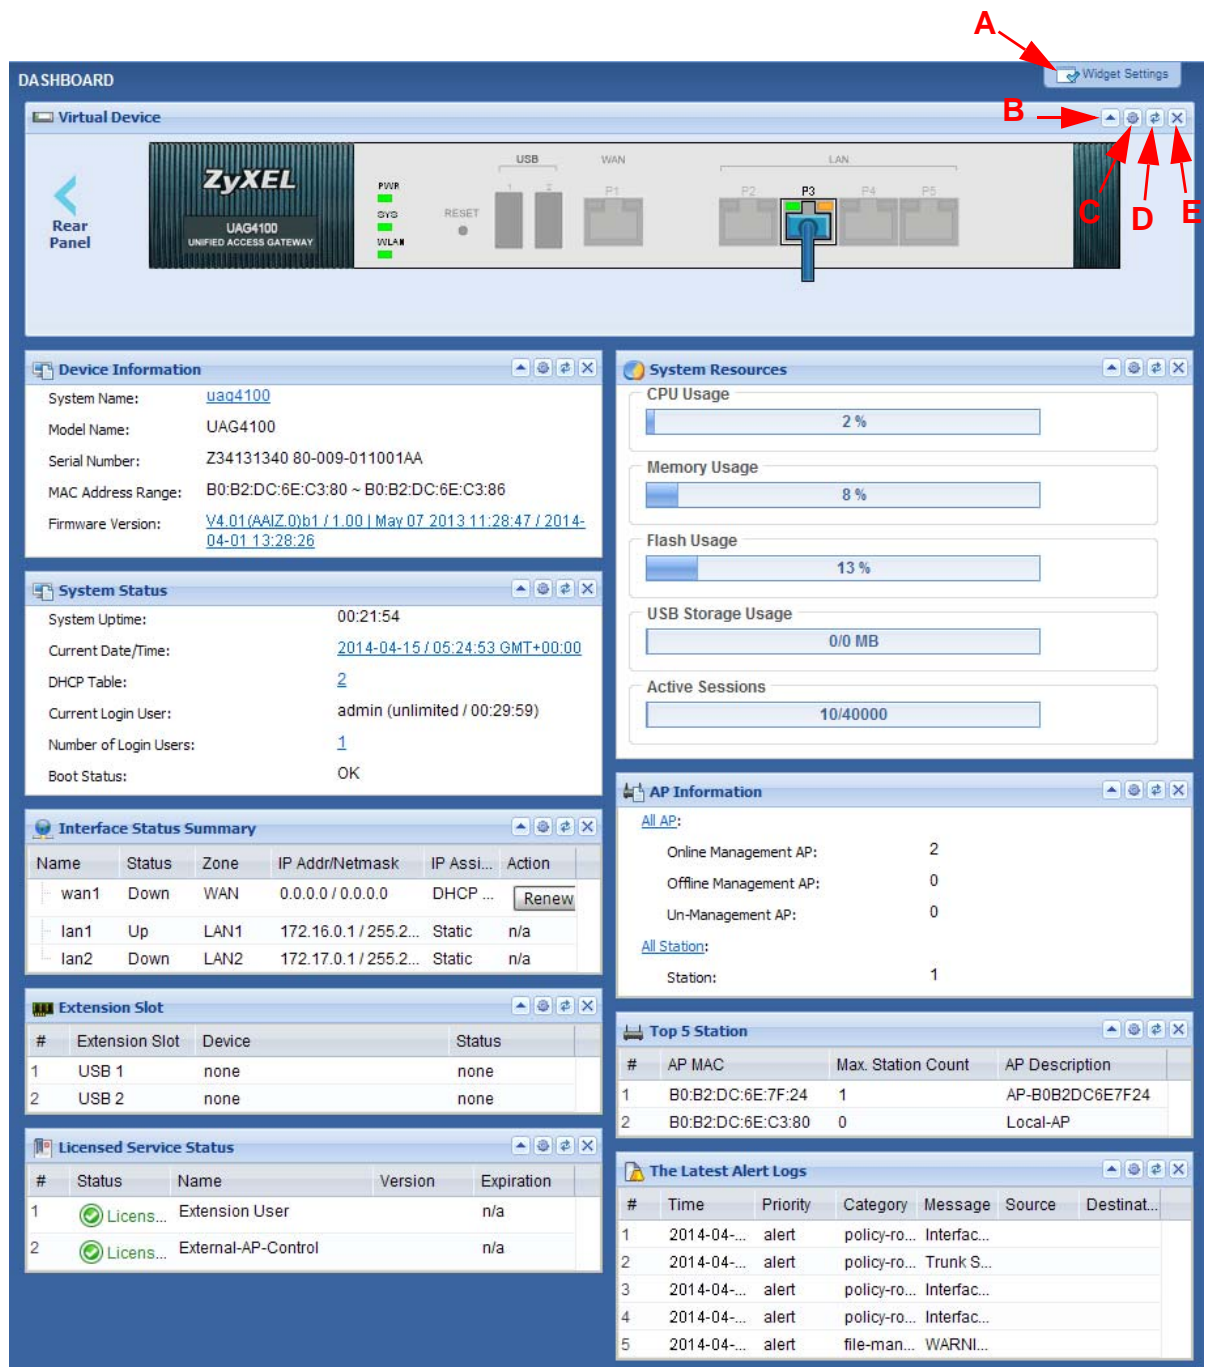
A

DASHBOARD

Widget Settings

Virtual Device

B

Rear Panel

ZyXEL
UAG4100
UNIFIED ACCESS GATEWAY

PWR
SYS
WLAN

RESET

USB
1 2

WAN
P1

LAN
P2 P3 P4 P5

C D E

Device Information

System Name: uag4100
Model Name: UAG4100
Serial Number: Z34131340 80-009-011001AA
MAC Address Range: B0:B2:DC:6E:C3:80 ~ B0:B2:DC:6E:C3:86
Firmware Version: V4.01(AAIZ.0)b1 / 1.00 | May 07 2013 11:28:47 / 2014-04-01 13:28:26

System Status

System Uptime: 00:21:54
Current Date/Time: 2014-04-15 / 05:24:53 GMT+00:00
DHCP Table: 2
Current Login User: admin (unlimited / 00:29:59)
Number of Login Users: 1
Boot Status: OK

Interface Status Summary

| Name | Status | Zone | IP Addr/Netmask | IP Assi... | Action |
|---|---|---|---|---|---|
| wan1 | Down | WAN | 0.0.0.0 / 0.0.0.0 | DHCP ... | Renew |
| lan1 | Up | LAN1 | 172.16.0.1 / 255.2... | Static | n/a |
| lan2 | Down | LAN2 | 172.17.0.1 / 255.2... | Static | n/a |

Extension Slot

| # | Extension Slot | Device | Status |
|---|---|---|---|
| 1 | USB 1 | none | none |
| 2 | USB 2 | none | none |

Licensed Service Status

| # | Status | Name | Version | Expiration |
|---|---|---|---|---|
| 1 | Licens... | Extension User | | n/a |
| 2 | Licens... | External-AP-Control | | n/a |

System Resources

CPU Usage
2 %

Memory Usage
8 %

Flash Usage
13 %

USB Storage Usage
0/0 MB

Active Sessions
10/40000

AP Information

All AP:
Online Management AP: 2
Offline Management AP: 0
Un-Management AP: 0
All Station:
Station: 1

Top 5 Station

| # | AP MAC | Max. Station Count | AP Description |
|---|---|---|---|
| 1 | B0:B2:DC:6E:7F:24 | 1 | AP-B0B2DC6E7F24 |
| 2 | B0:B2:DC:6E:C3:80 | 0 | Local-AP |

The Latest Alert Logs

| # | Time | Priority | Category | Message | Source | Destinat... |
|---|---|---|---|---|---|---|
| 1 | 2014-04-... | alert | policy-ro... | Interfac... | | |
| 2 | 2014-04-... | alert | policy-ro... | Trunk S... | | |
| 3 | 2014-04-... | alert | policy-ro... | Interfac... | | |
| 4 | 2014-04-... | alert | policy-ro... | Interfac... | | |
| 5 | 2014-04-... | alert | file-man... | WARNI... | | |